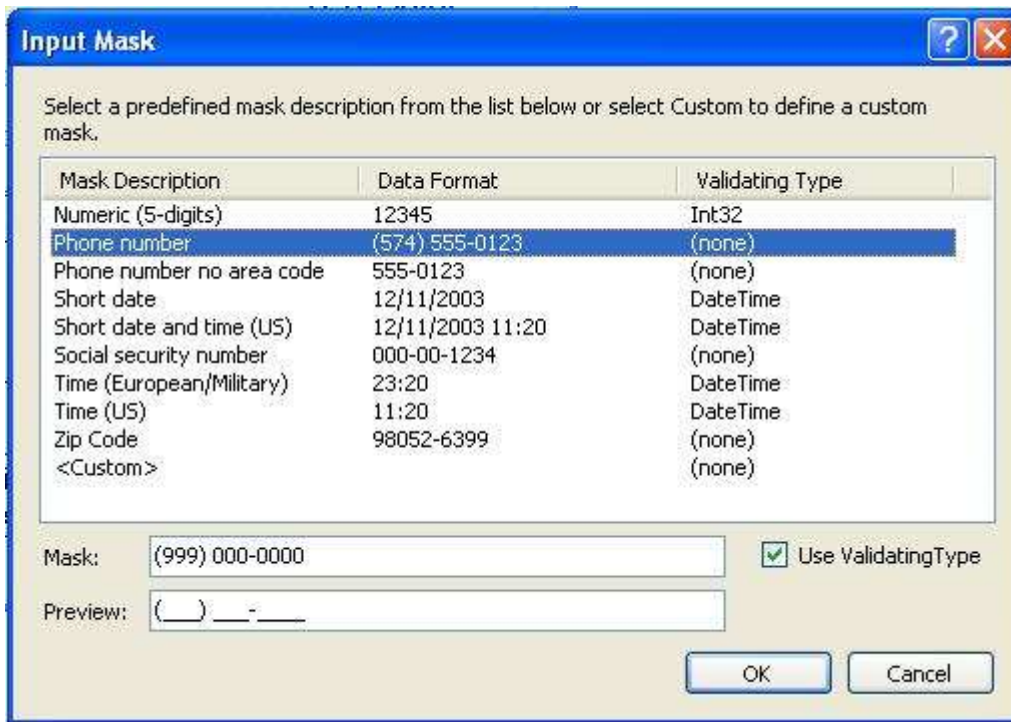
Input Mask

Select a predefined mask description from the list below or select Custom to define a custom mask.

| Mask Description | Data Format | Validating Type |
|---|---|---|
| Numeric (5-digits) | 12345 | Int32 |
| Phone number | (574) 555-0123 | (none) |
| Phone number no area code | 555-0123 | (none) |
| Short date | 12/11/2003 | DateTime |
| Short date and time (US) | 12/11/2003 11:20 | DateTime |
| Social security number | 000-00-1234 | (none) |
| Time (European/Military) | 23:20 | DateTime |
| Time (US) | 11:20 | DateTime |
| Zip Code | 98052-6399 | (none) |
| <Custom> | | (none) |

Mask: (999) 000-0000

Use ValidatingType

Preview: (___) ___-____

OK Cancel